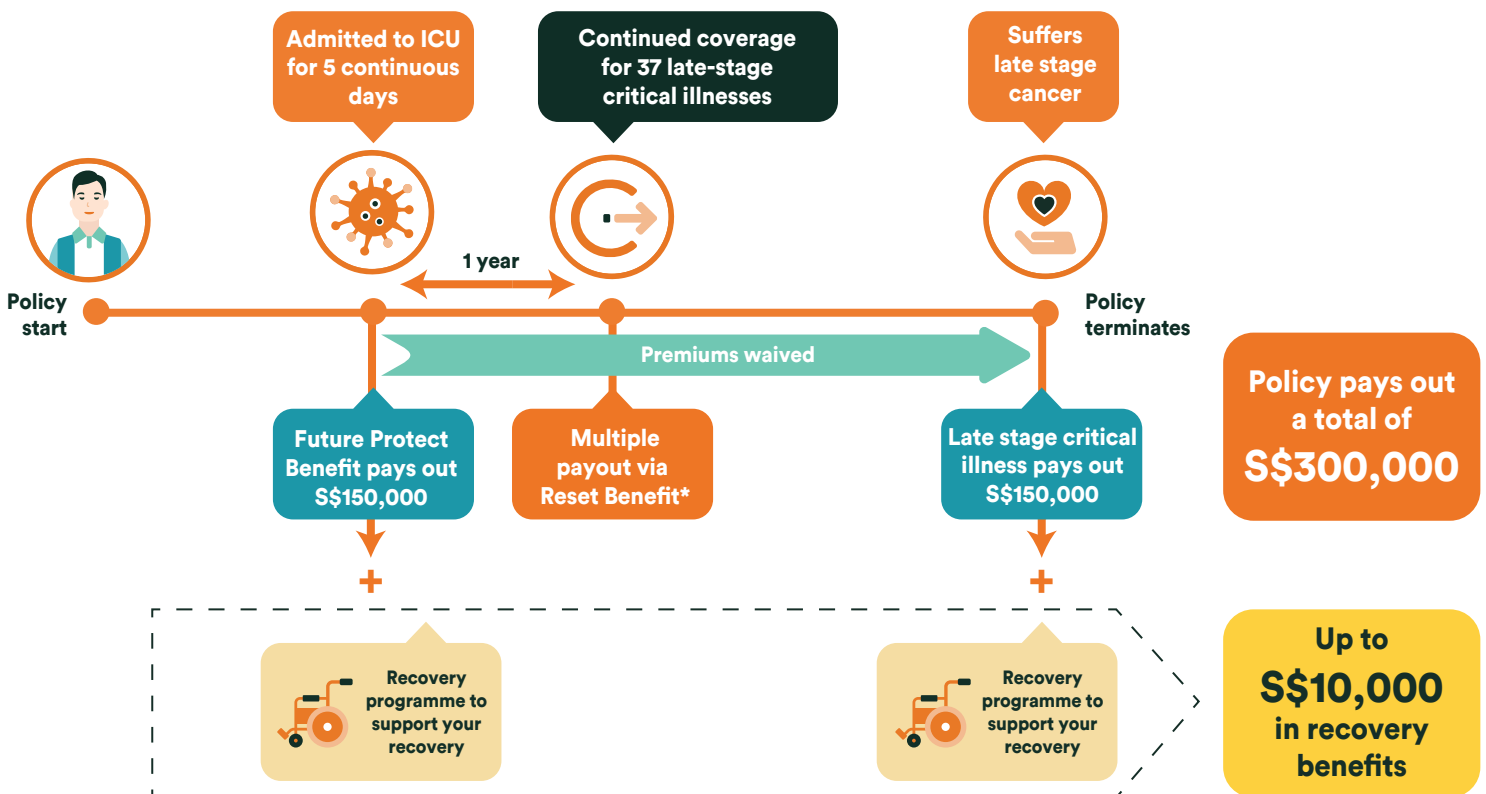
Admitted to ICU for 5 continuous days

Continued coverage for 37 late-stage critical illnesses

Suffers late stage cancer

1 year

Policy start

Policy terminates

Premiums waived

Future Protect Benefit pays out S$150,000

Multiple payout via Reset Benefit*

Late stage critical illness pays out S$150,000

Policy pays out a total of S$300,000

+

+

Recovery programme to support your recovery

Recovery programme to support your recovery

Up to S$10,000 in recovery benefits